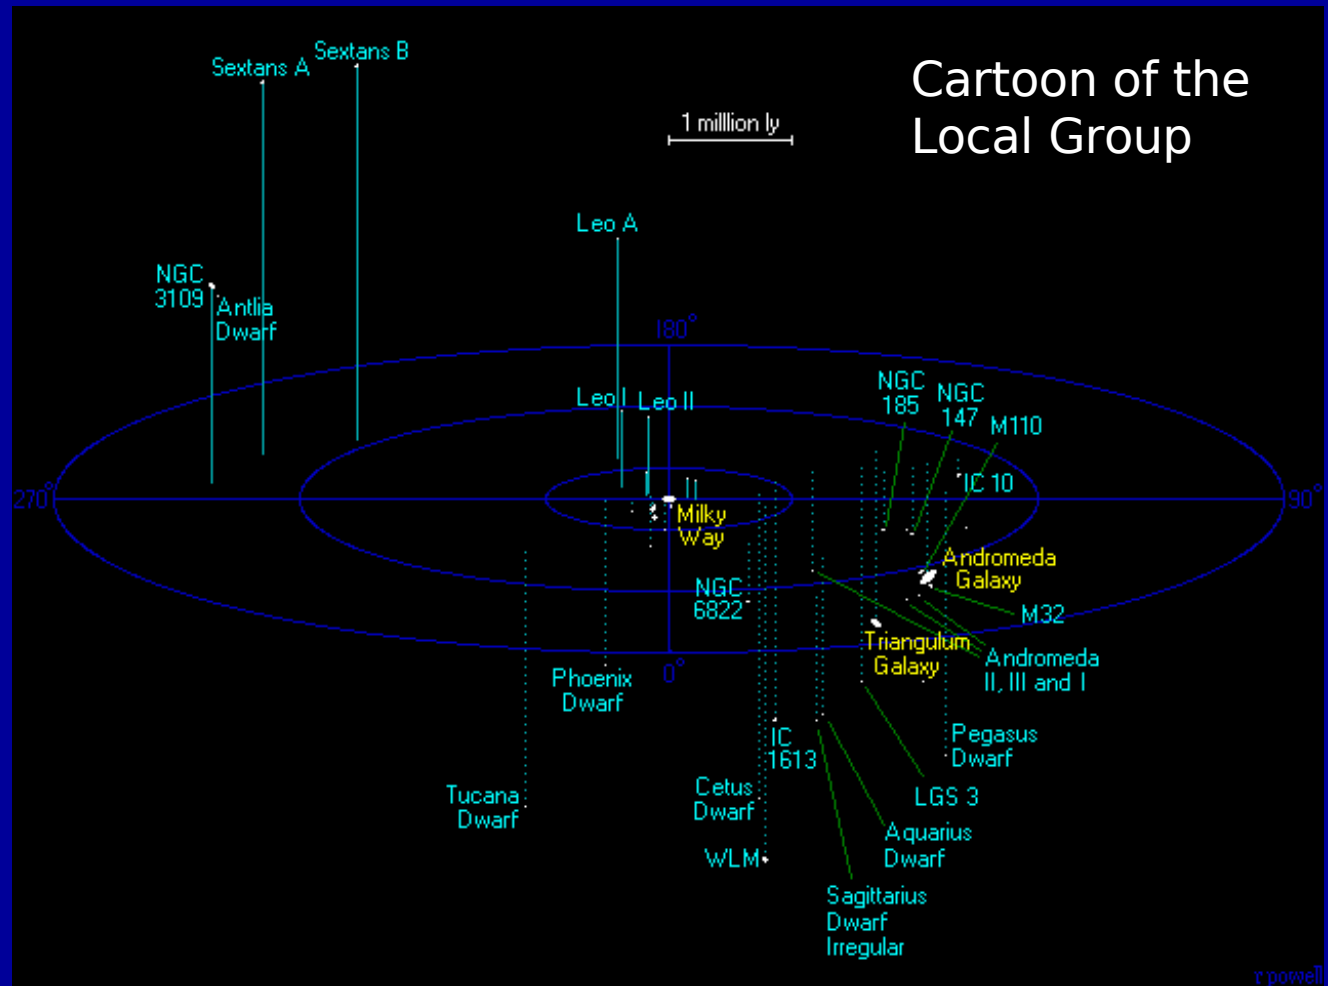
Cartoon of the Local Group

1 million ly

Sextans A

Sextans B

Leo A

NGC 3109

Antlia Dwarf

180°

Leo I

Leo II

NGC 185

NGC 147

M110

270°

IC 10

90°

Milky Way

Andromeda Galaxy

NGC 6822

M32

Triangulum Galaxy

Andromeda II, III and I

Phoenix Dwarf

0°

Pegasus Dwarf

IC 1613

Cetus Dwarf

LGS 3

Tucana Dwarf

Aquarius Dwarf

WLM

Sagittarius Dwarf Irregular

r powell